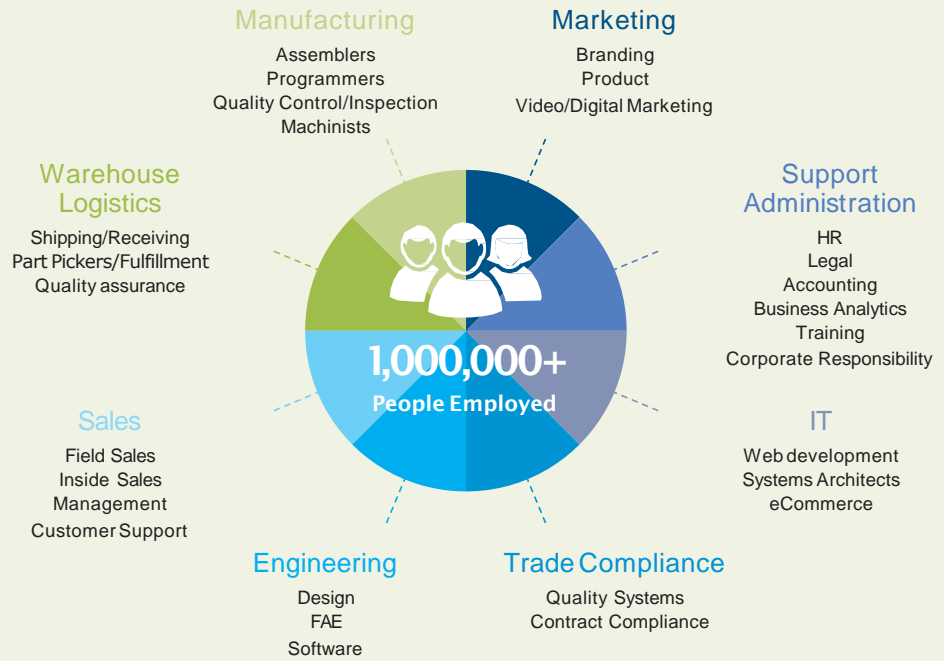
Manufacturing
Assemblers
Programmers
Quality Control/Inspection
Machinists

Marketing
Branding
Product
Video/Digital Marketing

Warehouse Logistics
Shipping/Receiving
Part Pickers/Fulfillment
Quality assurance

Support Administration
HR
Legal
Accounting
Business Analytics
Training
Corporate Responsibility

1,000,000+
People Employed

Sales
Field Sales
Inside Sales
Management
Customer Support

IT
Web development
Systems Architects
eCommerce

Engineering
Design
FAE
Software

Trade Compliance
Quality Systems
Contract Compliance